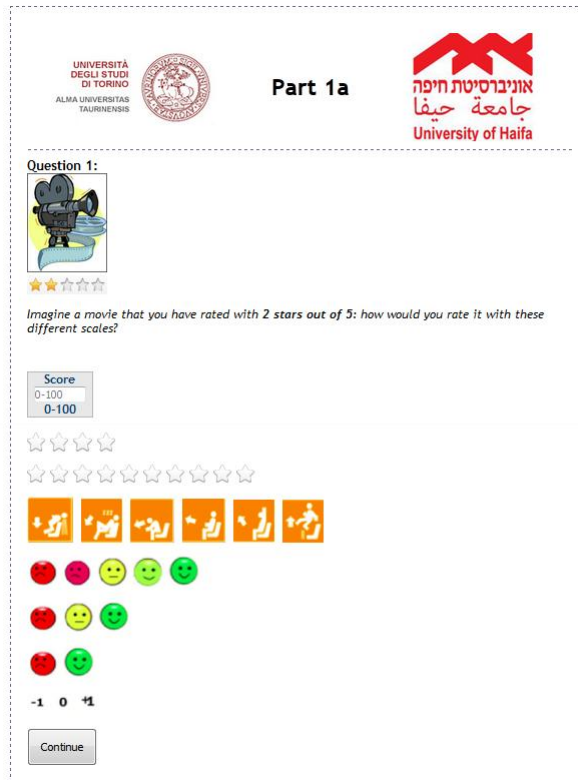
UNIVERSITÀ DEGLI STUDI DI TORINO
ALMA UNIVERSITAS TAURINENSIS

Part 1a

אוניברסיטת חיפה
جامعة حيفا
University of Haifa

Question 1:

*Imagine a movie that you have rated with **2 stars out of 5**: how would you rate it with these different scales?*

Score
0-100
0-100

-1 0 +1

Continue